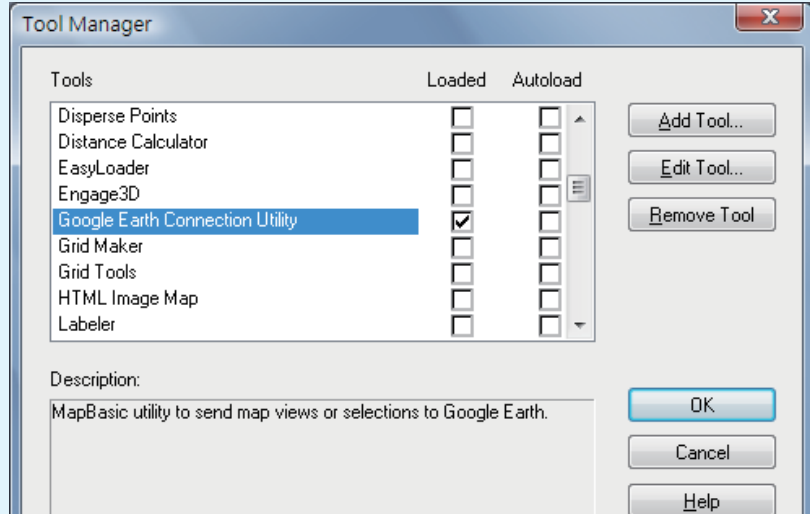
Tool Manager

Tools | Loaded | Autoload

Disperse Points
Distance Calculator
EasyLoader
Engage3D
Google Earth Connection Utility
Grid Maker
Grid Tools
HTML Image Map
Labeler

Add Tool...
Edit Tool...
Remove Tool

Description:
MapBasic utility to send map views or selections to Google Earth.

OK
Cancel
Help